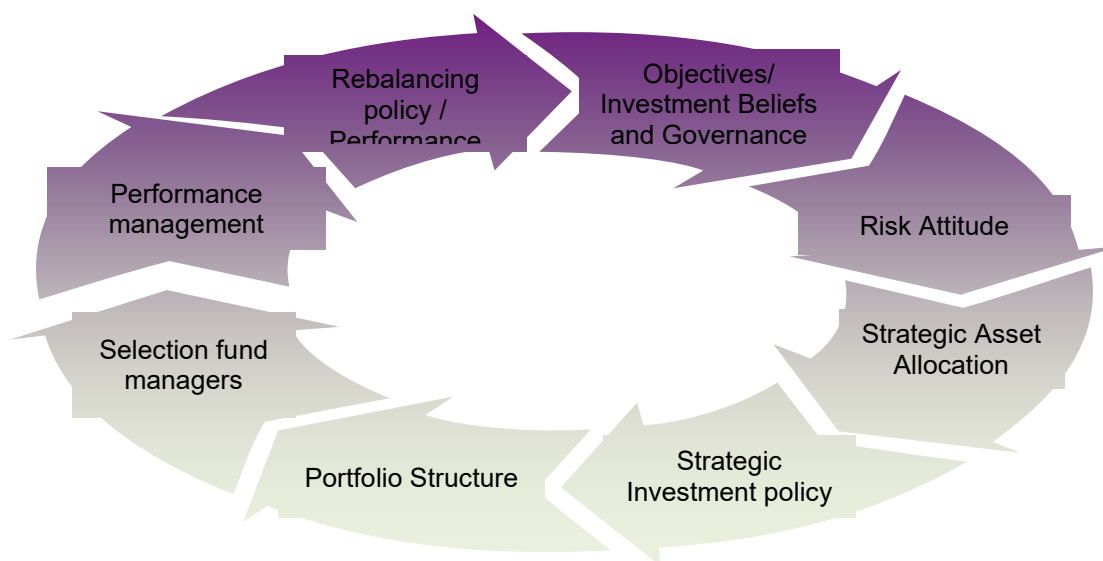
Objectives/ Investment Beliefs and Governance

Risk Attitude

Strategic Asset Allocation

Strategic Investment policy

Portfolio Structure

Selection fund managers

Performance management

Rebalancing policy / Performance